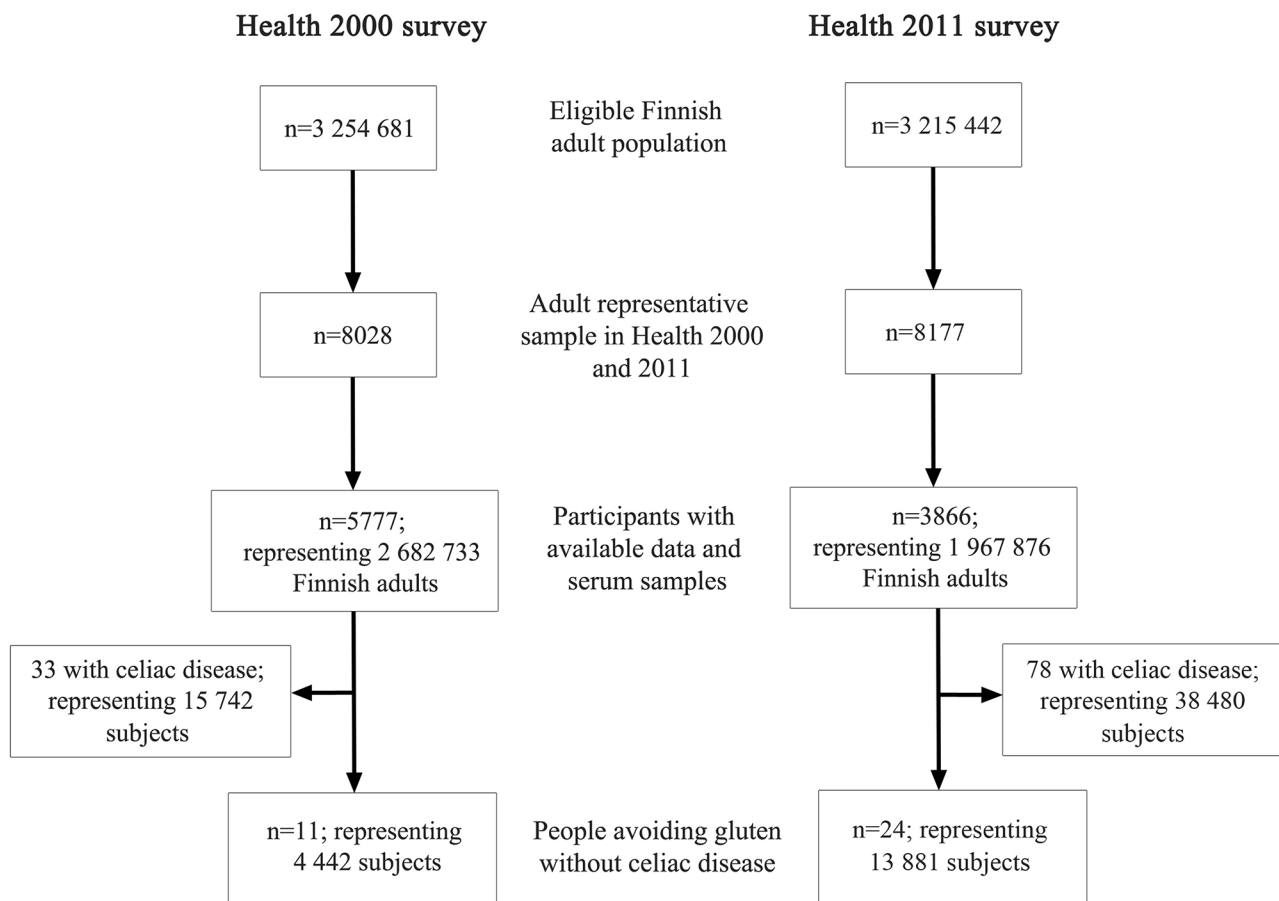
Health 2000 survey

Health 2011 survey

n=3 254 681

Eligible Finnish adult population

n=3 215 442

n=8028

Adult representative sample in Health 2000 and 2011

n=8177

n=5777; representing 2 682 733 Finnish adults

Participants with available data and serum samples

n=3866; representing 1 967 876 Finnish adults

33 with celiac disease; representing 15 742 subjects

78 with celiac disease; representing 38 480 subjects

n=11; representing 4 442 subjects

People avoiding gluten without celiac disease

n=24; representing 13 881 subjects